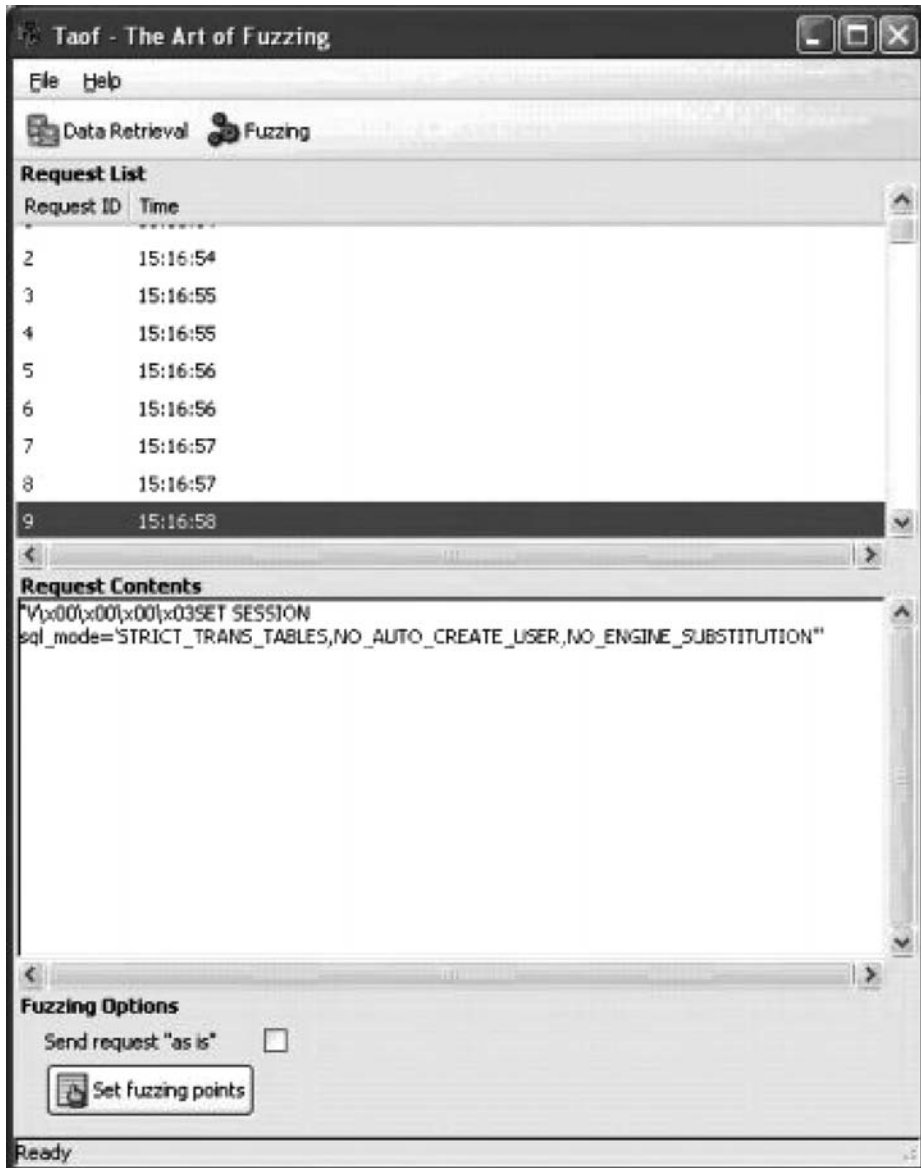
Taof - The Art of Fuzzing

File Help

Data Retrieval Fuzzing

Request List

| Request ID | Time |
|---|---|
| 2 | 15:16:54 |
| 3 | 15:16:55 |
| 4 | 15:16:55 |
| 5 | 15:16:56 |
| 6 | 15:16:56 |
| 7 | 15:16:57 |
| 8 | 15:16:57 |
| 9 | 15:16:58 |

Request Contents

"V\x00\x00\x00\x03SET SESSION sql_mode='STRICT_TRANS_TABLES,NO_AUTO_CREATE_USER,NO_ENGINE_SUBSTITUTION'"

Fuzzing Options

Send request "as is"

Set fuzzing points

Ready